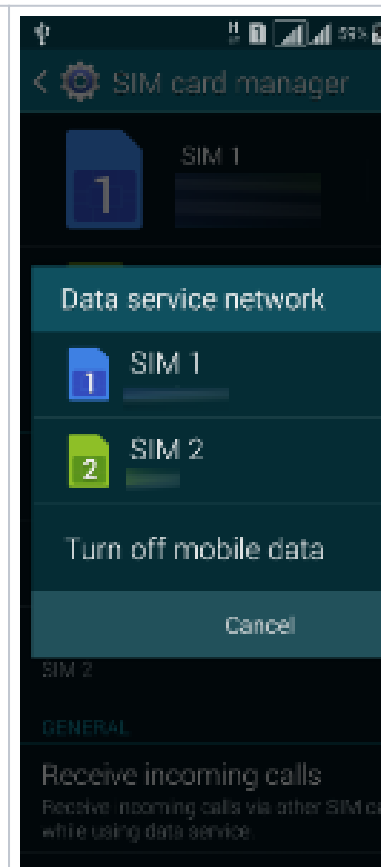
55%

SIM card manager

1

SIM 1

Data service network

1

SIM 1

2

SIM 2

Turn off mobile data

Cancel

SIM 2

GENERAL

Receive incoming calls

Receive incoming calls via other SIM ca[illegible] while using data service